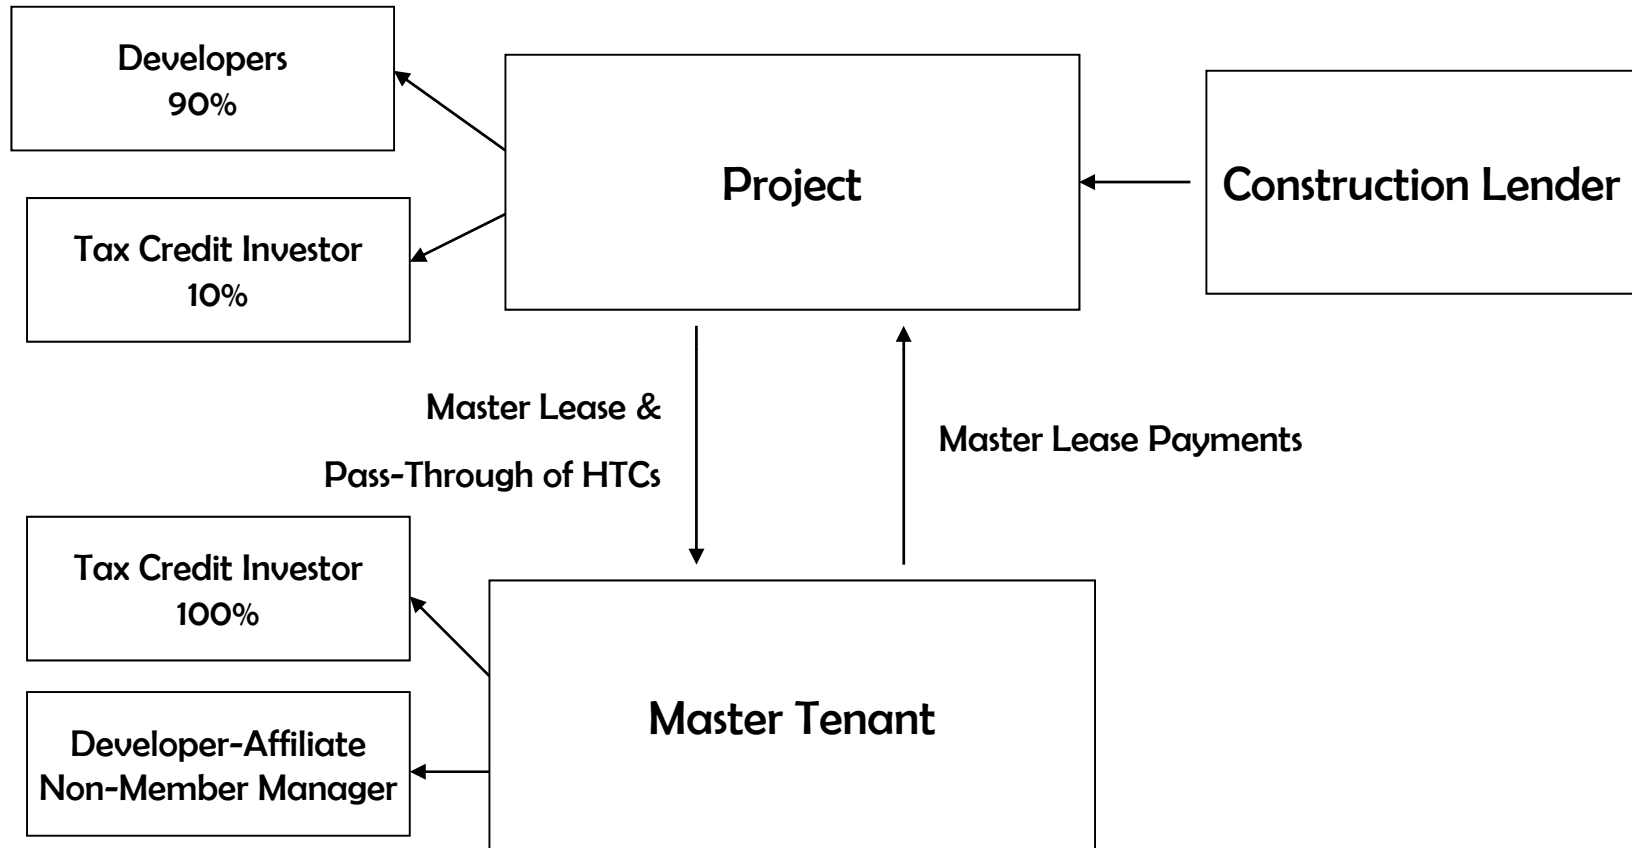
Developers
90%

Tax Credit Investor
10%

Project

Construction Lender

Master Lease &
Pass-Through of HTCs

Master Lease Payments

Tax Credit Investor
100%

Developer-Affiliate
Non-Member Manager

Master Tenant